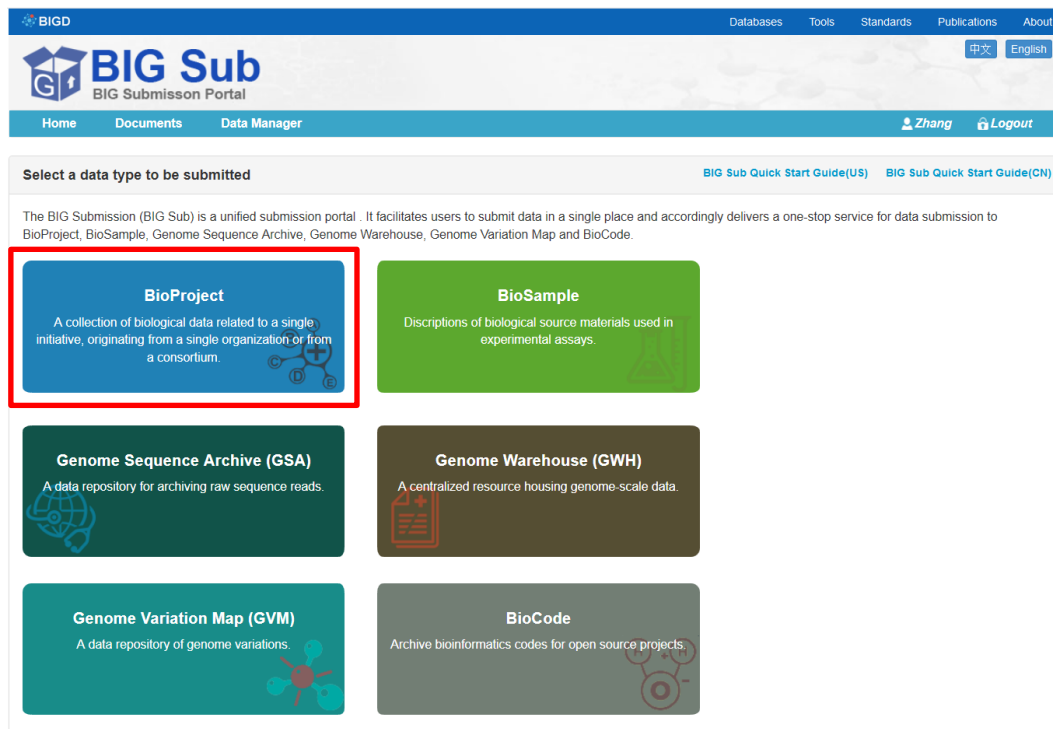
BIGD

Databases Tools Standards Publications About

中文 English

BIG Sub
BIG Submisson Portal

Home Documents Data Manager

Zhang Logout

Select a data type to be submitted

BIG Sub Quick Start Guide(US) BIG Sub Quick Start Guide(CN)

The BIG Submission (BIG Sub) is a unified submission portal . It facilitates users to submit data in a single place and accordingly delivers a one-stop service for data submission to BioProject, BioSample, Genome Sequence Archive, Genome Warehouse, Genome Variation Map and BioCode.

BioProject
A collection of biological data related to a single initiative, originating from a single organization or from a consortium.

BioSample
Discriptions of biological source materials used in experimental assays.

Genome Sequence Archive (GSA)
A data repository for archiving raw sequence reads.

Genome Warehouse (GWH)
A centralized resource housing genome-scale data.

Genome Variation Map (GVM)
A data repository of genome variations.

BioCode
Archive bioinformatics codes for open source projects.